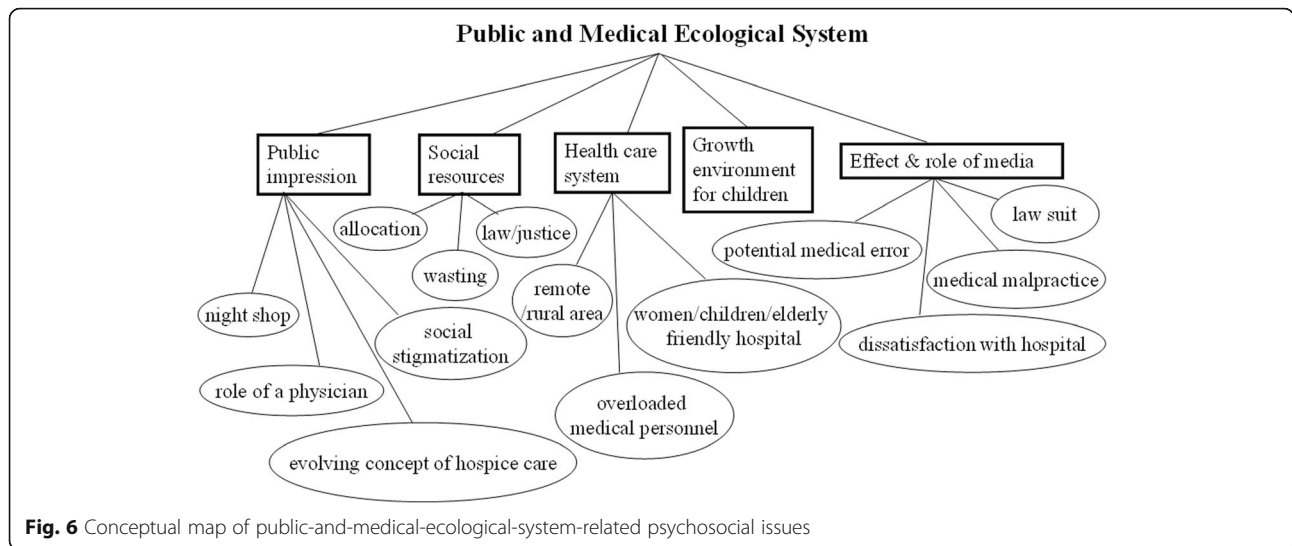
Public and Medical Ecological System

Public impression

Social resources

Health care system

Growth environment for children

Effect & role of media

allocation

law/justice

wasting

law suit

potential medical error

remote /rural area

women/children/elderly friendly hospital

medical malpractice

night shop

social stigmatization

dissatisfaction with hospital

role of a physician

overloaded medical personnel

evolving concept of hospice care

Fig. 6 Conceptual map of public-and-medical-ecological-system-related psychosocial issues